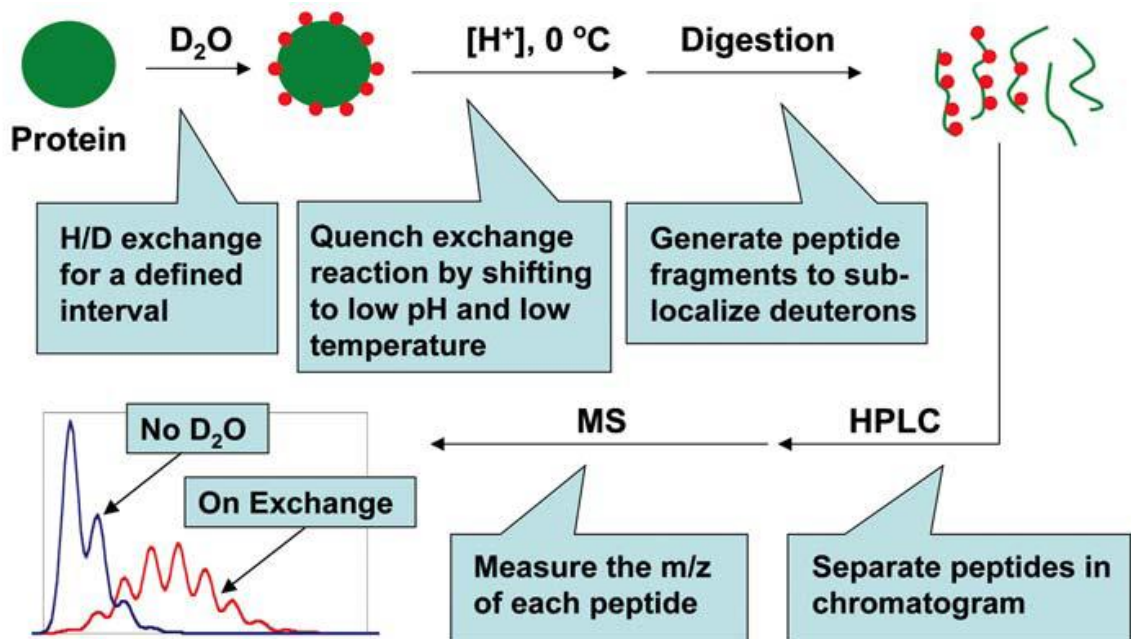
Protein

$D_2O$

$[H^+]$, 0 °C

Digestion

H/D exchange for a defined interval

Quench exchange reaction by shifting to low pH and low temperature

Generate peptide fragments to sublocalize deuterons

No $D_2O$

On Exchange

MS

HPLC

Measure the m/z of each peptide

Separate peptides in chromatogram